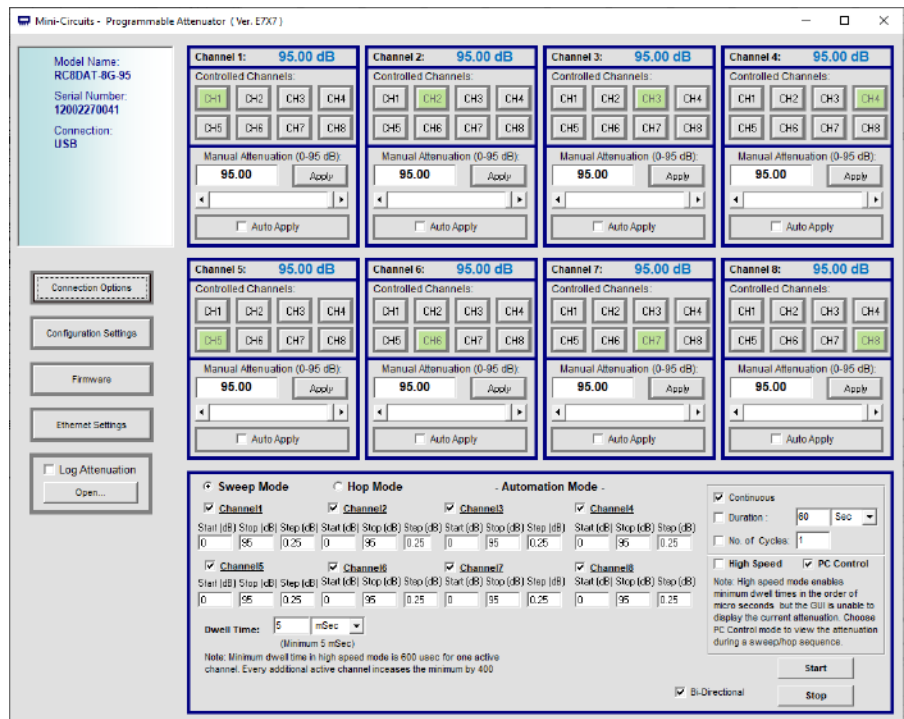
Mini-Circuits - Programmable Attenuator ( Ver. E7X7 )

Model Name:
RC8DAT-8G-95
Serial Number:
12002270041
Connection:
USB

Connection Options

Configuration Settings

Firmware

Ethernet Settings

Log Attenuation
Open...

Channel 1: 95.00 dB
Controlled Channels:
CH1 CH2 CH3 CH4
CH5 CH6 CH7 CH8
Manual Attenuation (0-95 dB):
95.00 Apply
Auto Apply

Channel 2: 95.00 dB
Controlled Channels:
CH1 CH2 CH3 CH4
CH5 CH6 CH7 CH8
Manual Attenuation (0-95 dB):
95.00 Apply
Auto Apply

Channel 3: 95.00 dB
Controlled Channels:
CH1 CH2 CH3 CH4
CH5 CH6 CH7 CH8
Manual Attenuation (0-95 dB):
95.00 Apply
Auto Apply

Channel 4: 95.00 dB
Controlled Channels:
CH1 CH2 CH3 CH4
CH5 CH6 CH7 CH8
Manual Attenuation (0-95 dB):
95.00 Apply
Auto Apply

Channel 5: 95.00 dB
Controlled Channels:
CH1 CH2 CH3 CH4
CH5 CH6 CH7 CH8
Manual Attenuation (0-95 dB):
95.00 Apply
Auto Apply

Channel 6: 95.00 dB
Controlled Channels:
CH1 CH2 CH3 CH4
CH5 CH6 CH7 CH8
Manual Attenuation (0-95 dB):
95.00 Apply
Auto Apply

Channel 7: 95.00 dB
Controlled Channels:
CH1 CH2 CH3 CH4
CH5 CH6 CH7 CH8
Manual Attenuation (0-95 dB):
95.00 Apply
Auto Apply

Channel 8: 95.00 dB
Controlled Channels:
CH1 CH2 CH3 CH4
CH5 CH6 CH7 CH8
Manual Attenuation (0-95 dB):
95.00 Apply
Auto Apply

Sweep Mode Hop Mode - Automation Mode -

Channel1
Start (dB) Stop (dB) Step (dB)
0 95 0.25
Channel2
Start (dB) Stop (dB) Step (dB)
0 95 0.25
Channel3
Start (dB) Stop (dB) Step (dB)
0 95 0.25
Channel4
Start (dB) Stop (dB) Step (dB)
0 95 0.25
Channel5
Start (dB) Stop (dB) Step (dB)
0 95 0.25
Channel6
Start (dB) Stop (dB) Step (dB)
0 95 0.25
Channel7
Start (dB) Stop (dB) Step (dB)
0 95 0.25
Channel8
Start (dB) Stop (dB) Step (dB)
0 95 0.25

Dwell Time: 5 mSec
(Minimum 5 mSec)
Note: Minimum dwell time in high speed mode is 600 usec for one active channel. Every additional active channel inceases the minimum by 400

Continuous
Duration : 60 Sec
No. of Cycles: 1

High Speed PC Control
Note: High speed mode enables minimum dwell times in the order of micro seconds, but the GUI is unable to display the current attenuation. Choose PC Control mode to view the attenuation during a sweep/hop sequence.

Start
Bi-Directional
Stop